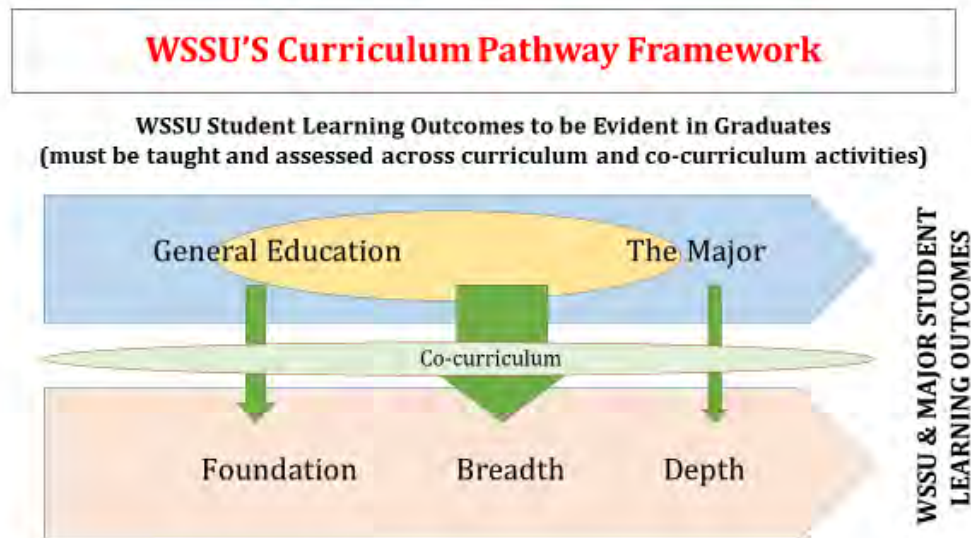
WSSU'S Curriculum Pathway Framework

WSSU Student Learning Outcomes to be Evident in Graduates
(must be taught and assessed across curriculum and co-curriculum activities)

General Education

The Major

Co-curriculum

Foundation

Breadth

Depth

WSSU & MAJOR STUDENT LEARNING OUTCOMES